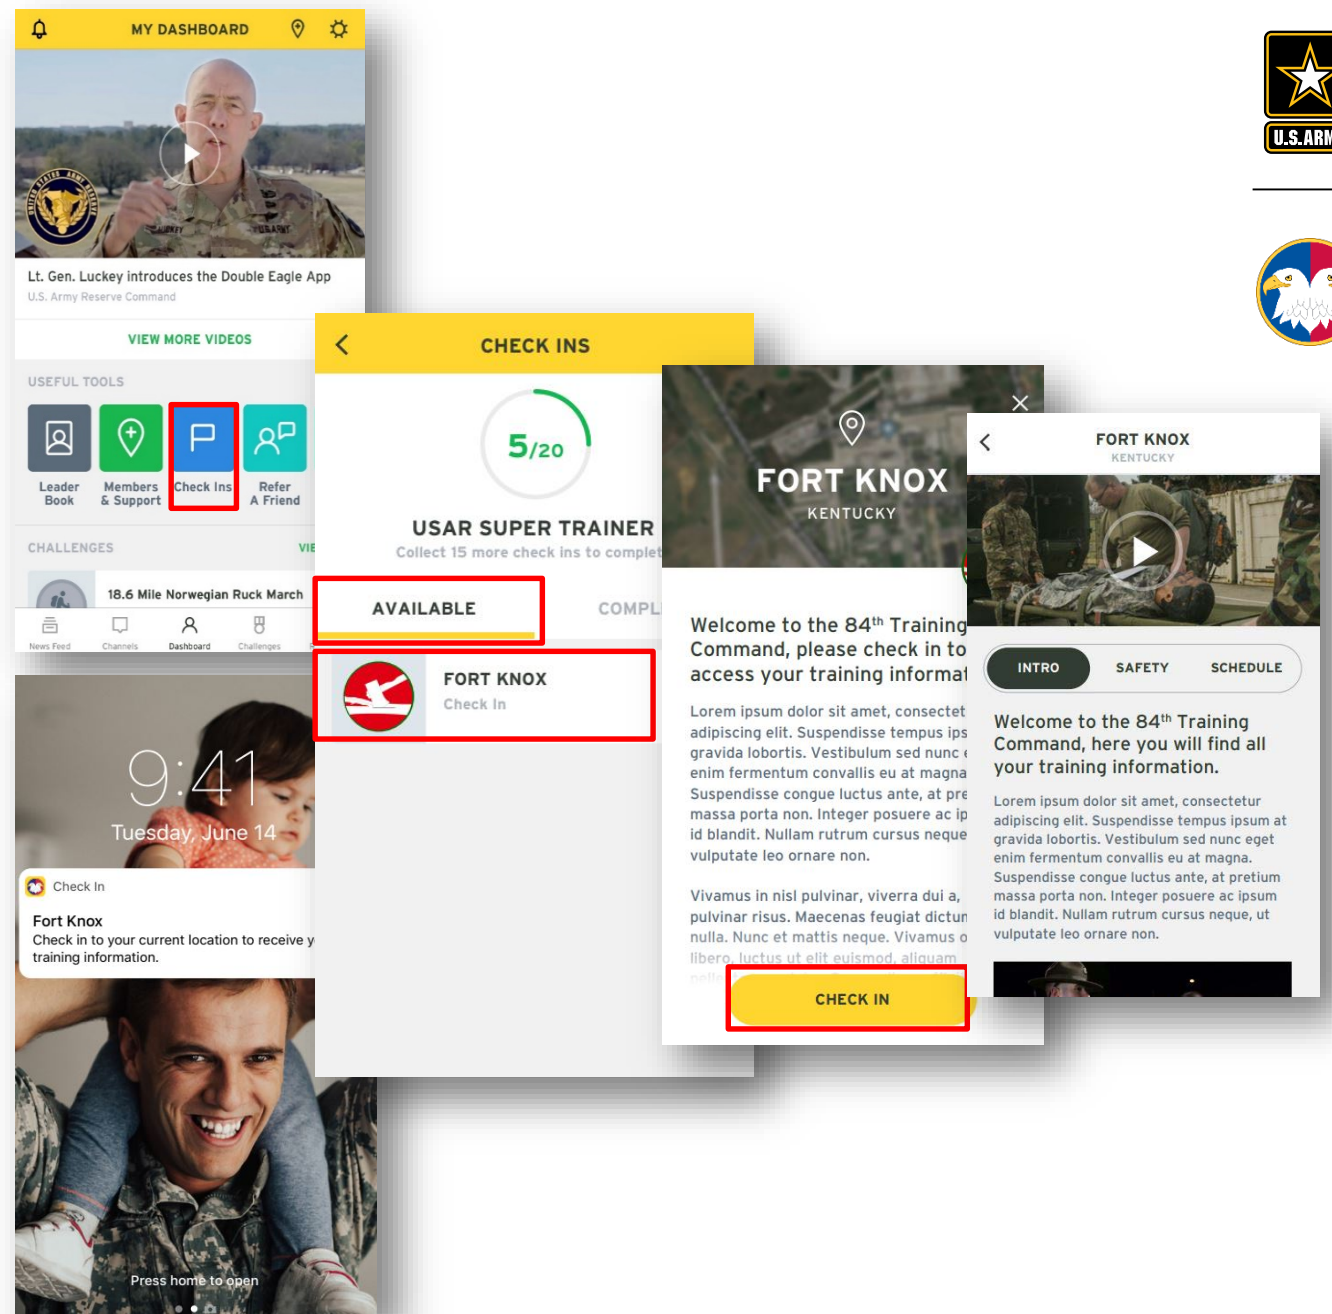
MY DASHBOARD

Lt. Gen. Luckey introduces the Double Eagle App
U.S. Army Reserve Command

VIEW MORE VIDEOS

USEFUL TOOLS

Leader Book
Members & Support
Check Ins
Refer A Friend

CHALLENGES
VIE

18.6 Mile Norwegian Ruck March

News Feed
Channels
Dashboard
Challenges

9:41
Tuesday, June 14

Check In
Fort Knox
Check in to your current location to receive y training information.

Press home to open

CHECK INS

5/20

USAR SUPER TRAINER
Collect 15 more check ins to complet

AVAILABLE
COMPL

FORT KNOX
Check In

FORT KNOX
KENTUCKY

Welcome to the 84$^{th}$ Training Command, please check in to access your training informat

Lorem ipsum dolor sit amet, consectet adipiscing elit. Suspendisse tempus ips gravida lobortis. Vestibulum sed nunc enim fermentum convallis eu at magna Suspendisse congue luctus ante, at pre massa porta non. Integer posuere ac ip id blandit. Nullam rutrum cursus neque vulputate leo ornare non.

Vivamus in nisl pulvinar, viverra dui a, pulvinar risus. Maecenas feugiat dictum nulla. Nunc et mattis neque. Vivamus o libero, luctus ut elit euismod, aliquam

CHECK IN

FORT KNOX
KENTUCKY

INTRO
SAFETY
SCHEDULE

Welcome to the 84$^{th}$ Training Command, here you will find all your training information.

Lorem ipsum dolor sit amet, consectetur adipiscing elit. Suspendisse tempus ipsum at gravida lobortis. Vestibulum sed nunc eget enim fermentum convallis eu at magna. Suspendisse congue luctus ante, at pretium massa porta non. Integer posuere ac ipsum id blandit. Nullam rutrum cursus neque, ut vulputate leo ornare non.

U.S.ARM